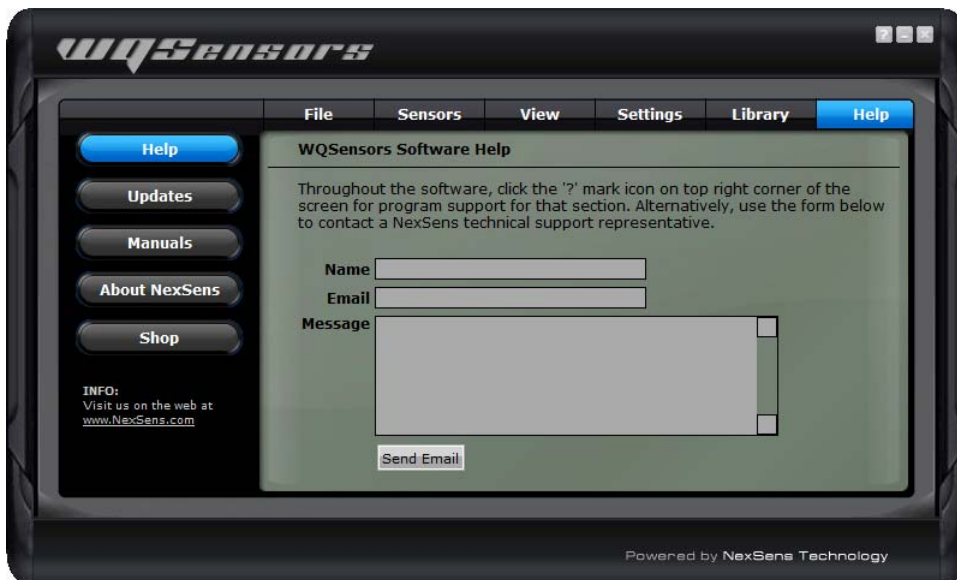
WQSensors

?

File
Sensors
View
Settings
Library
Help

Help
Updates
Manuals
About NexSens
Shop

INFO:
Visit us on the web at
www.NexSens.com

WQSensors Software Help

Throughout the software, click the '?' mark icon on top right corner of the screen for program support for that section. Alternatively, use the form below to contact a NexSens technical support representative.

Name
Email
Message

Send Email

Powered by NexSens Technology